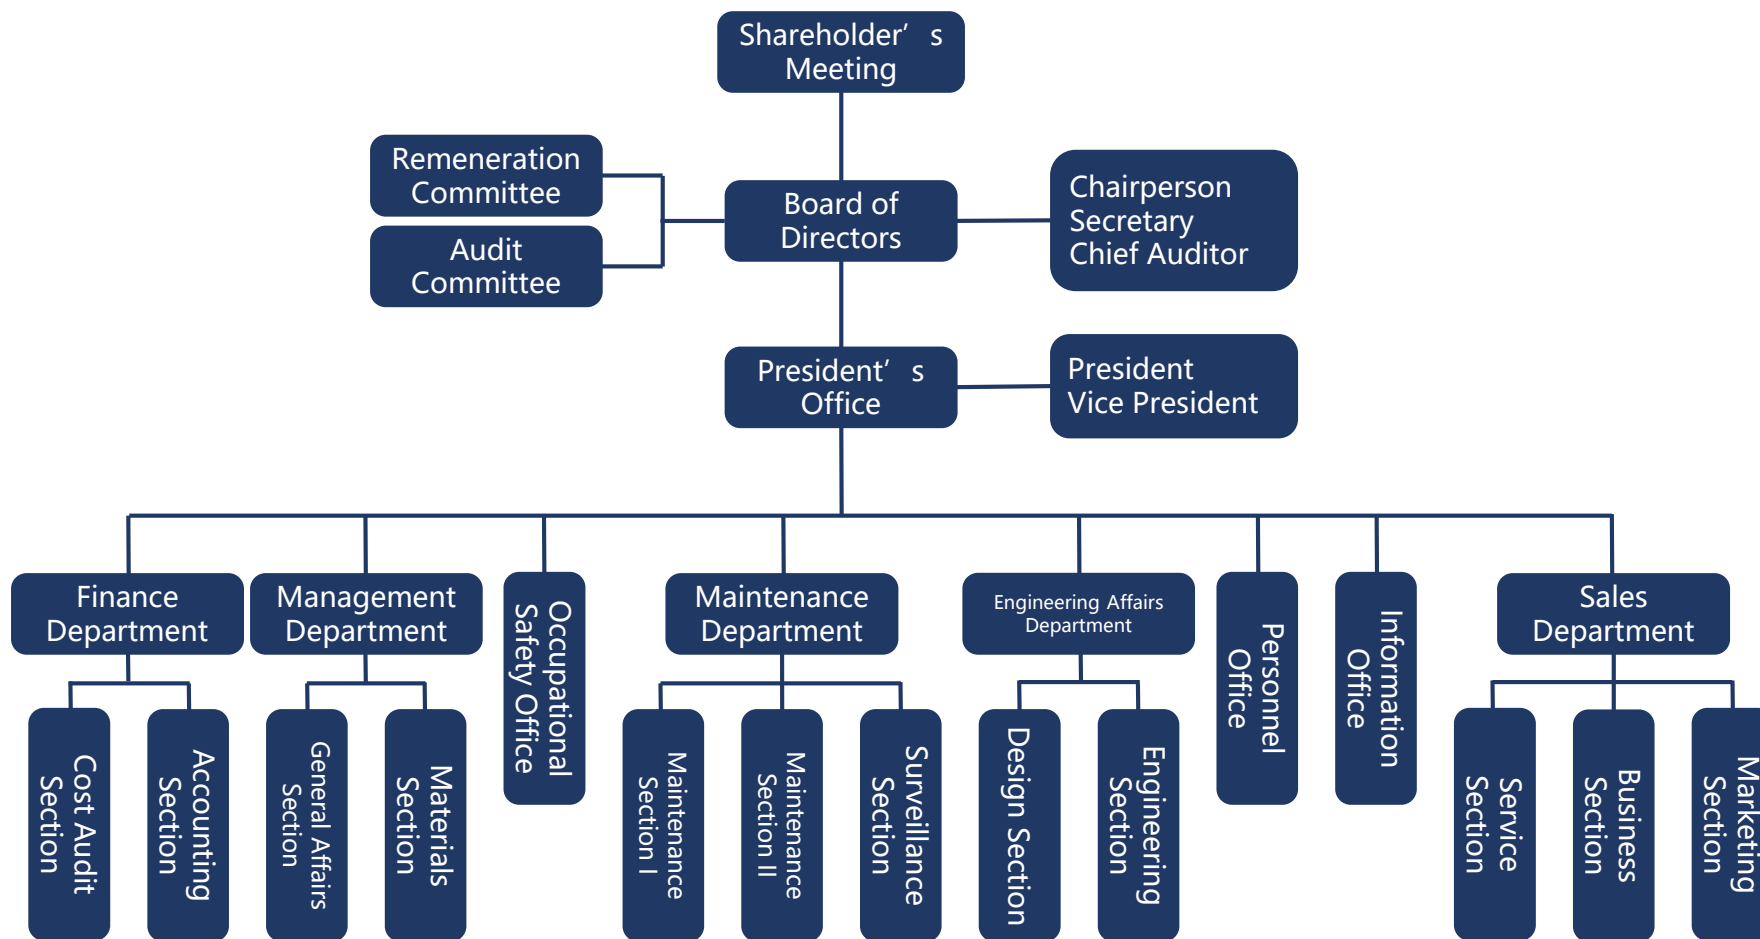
Shareholder' s Meeting

Remeneration Committee

Audit Committee

Board of Directors

Chairperson
Secretary
Chief Auditor

President' s Office

President
Vice President

Finance Department

Cost Audit Section

Accounting Section

Management Department

General Affairs Section

Materials Section

Occupational Safety Office

Maintenance Department

Maintenance Section I

Maintenance Section II

Surveillance Section

Engineering Affairs Department

Design Section

Engineering Section

Personnel Office

Information Office

Sales Department

Service Section

Business Section

Marketing Section